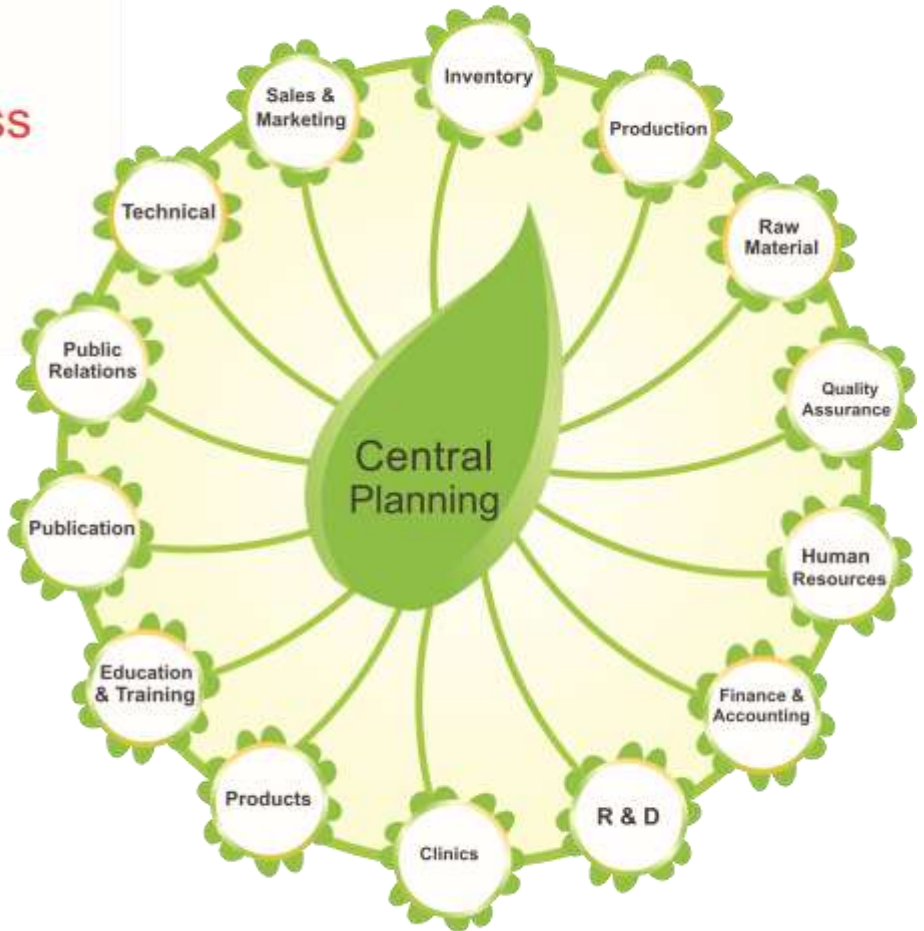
ss

Inventory

Production

Raw Material

Quality Assurance

Human Resources

Finance & Accounting

R & D

Clinics

Products

Education & Training

Publication

Public Relations

Technical

Sales & Marketing

Central Planning